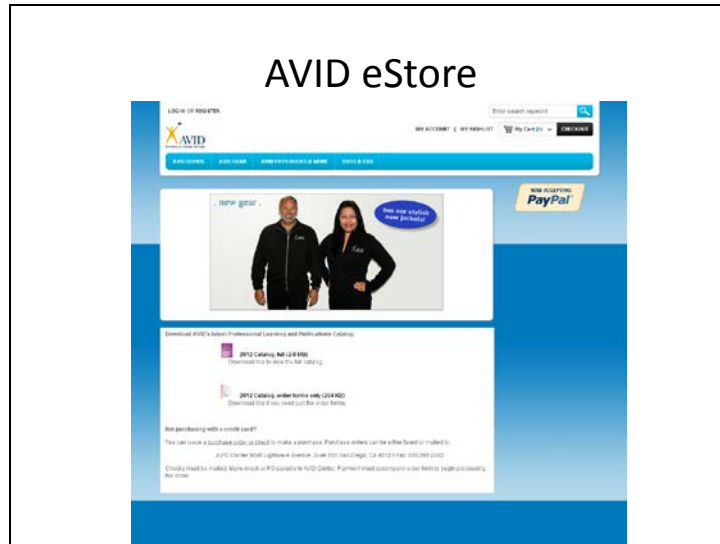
AVID eStore

LOG IN OR REGISTER

Enter search keyword

AVID

MY ACCOUNT | MY WISHLIST | My Cart (0) | CHECKOUT

AVID GUIDES | AVID GEAR | AVID PATCH BLOCKS & MORE | DVDS & CDS

NOW ACCEPTING PayPal

new gear

See our stylish new jackets!

Download AVID's latest Professional Learning and Publications Catalog

2012 Catalog, full (2.6 MB)
Download this to view the full catalog.

2012 Catalog, order forms only (204 KB)
Download this if you need just the order forms.

Not purchasing with a credit card?

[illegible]

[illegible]

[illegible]